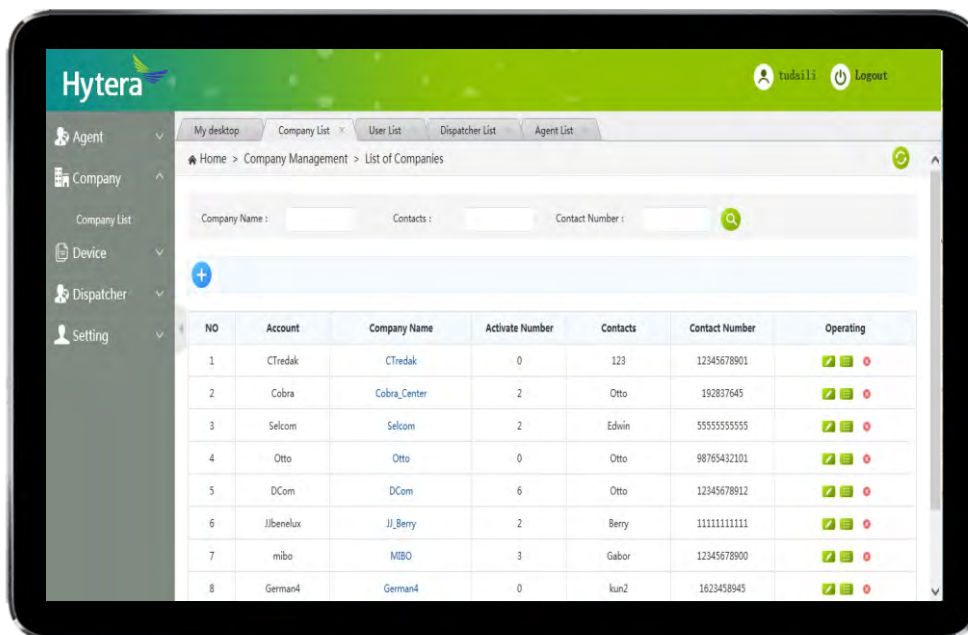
Hytera

tudaili Logout

Agent
Company
Company List
Device
Dispatcher
Setting

My desktop | Company List | User List | Dispatcher List | Agent List

Home > Company Management > List of Companies

Company Name : Contacts : Contact Number :

| NO | Account | Company Name | Activate Number | Contacts | Contact Number | Operating |
|---|---|---|---|---|---|---|
| 1 | CTredak | CTredak | 0 | 123 | 12345678901 | |
| 2 | Cobra | Cobra_Center | 2 | Otto | 192837645 | |
| 3 | Selcom | Selcom | 2 | Edwin | 55555555555 | |
| 4 | Otto | Otto | 0 | Otto | 98765432101 | |
| 5 | DCom | DCom | 6 | Otto | 12345678912 | |
| 6 | JJbenelux | JJ_Berry | 2 | Berry | 11111111111 | |
| 7 | mibo | MIBO | 3 | Gabor | 12345678900 | |
| 8 | German4 | German4 | 0 | kun2 | 1623458945 | |